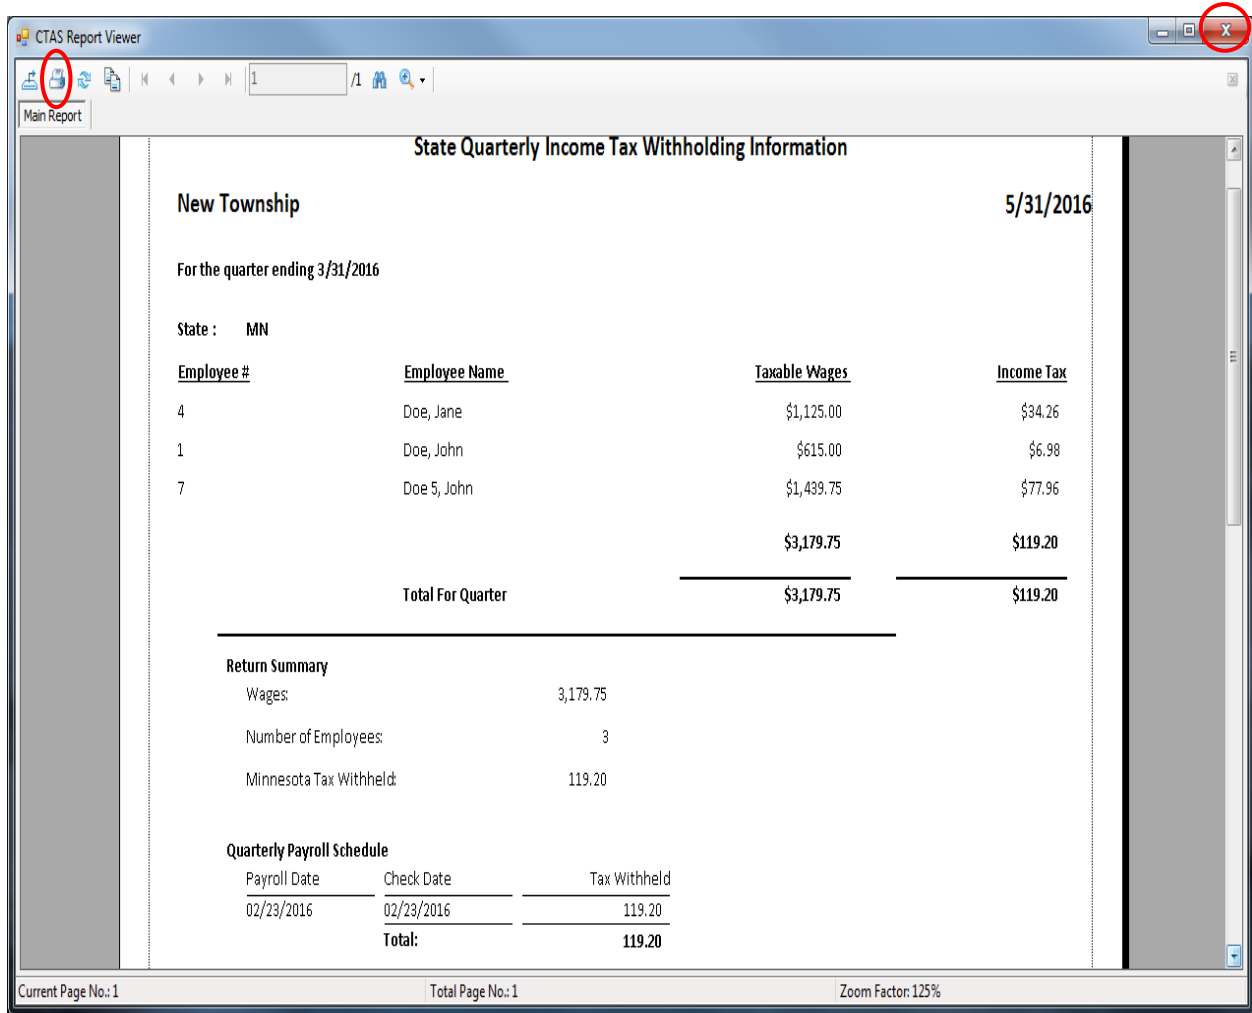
CTAS Report Viewer

1 /1

Main Report

State Quarterly Income Tax Withholding Information

New Township

5/31/2016

For the quarter ending 3/31/2016

State : MN

| Employee # | Employee Name | Taxable Wages | Income Tax |
|---|---|---|---|
| 4 | Doe, Jane | $1,125.00 | $34.26 |
| 1 | Doe, John | $615.00 | $6.98 |
| 7 | Doe 5, John | $1,439.75 | $77.96 |
| | | $3,179.75 | $119.20 |
| | Total For Quarter | $3,179.75 | $119.20 |

Return Summary

Wages: 3,179.75

Number of Employees: 3

Minnesota Tax Withheld: 119.20

Quarterly Payroll Schedule

| Payroll Date | Check Date | Tax Withheld |
|---|---|---|
| 02/23/2016 | 02/23/2016 | 119.20 |
| | Total: | 119.20 |

Current Page No.: 1

Total Page No.: 1

Zoom Factor: 125%